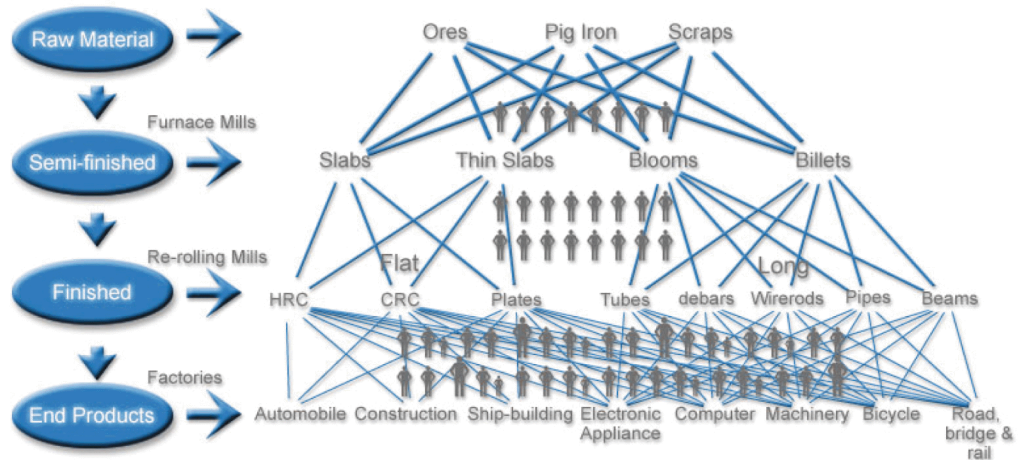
Raw Material

Ores Pig Iron Scraps

Furnace Mills

Semi-finished

Slabs Thin Slabs Blooms Billets

Re-rolling Mills

Flat

Long

Finished

HRC CRC Plates Tubes debars Wirerods Pipes Beams

Factories

End Products

Automobile Construction Ship-building Electronic Appliance Computer Machinery Bicycle Road, bridge & rail